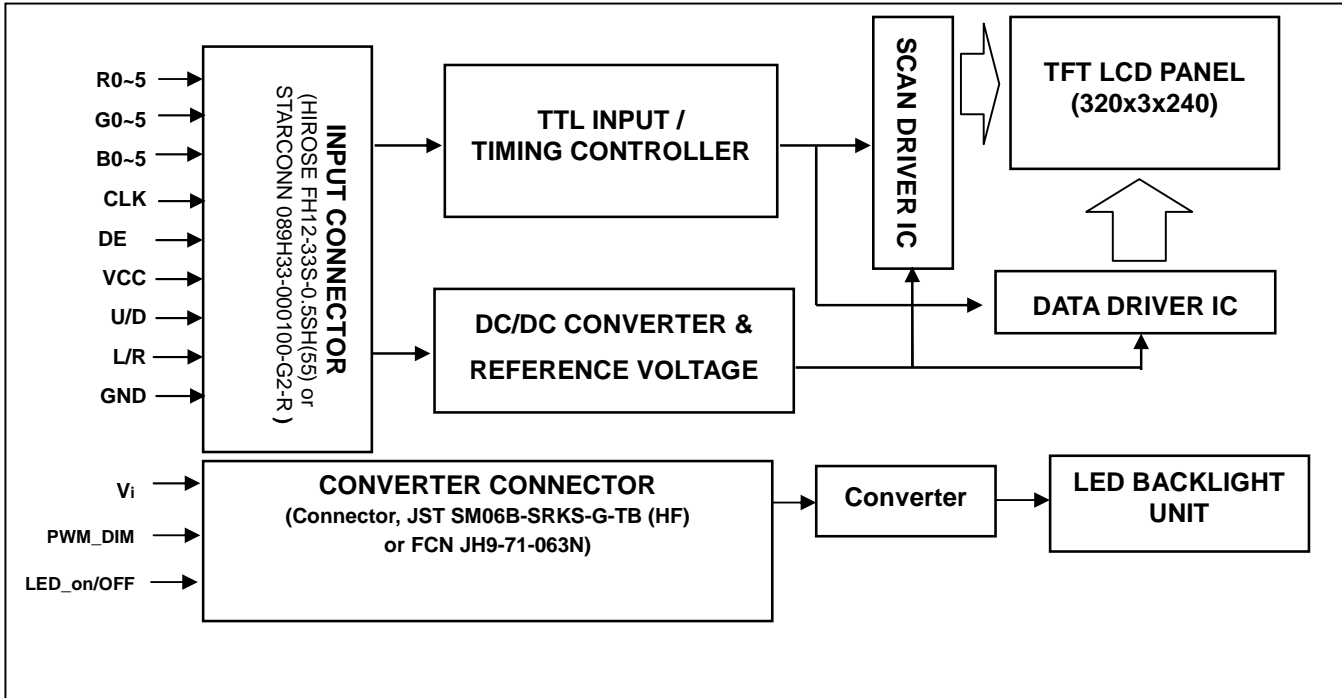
R0~5
G0~5
B0~5
CLK
DE
VCC
U/D
L/R
GND

INPUT CONNECTOR
(HIROSE FH12-33S-0.5SH(55) or STARCONN 089H33-000100-G2-R)

TTL INPUT / TIMING CONTROLLER

SCAN DRIVER IC

TFT LCD PANEL (320x3x240)

DC/DC CONVERTER & REFERENCE VOLTAGE

DATA DRIVER IC

Vi
PWM_DIM
LED_on/OFF

CONVERTER CONNECTOR
(Connector, JST SM06B-SRKS-G-TB (HF) or FCN JH9-71-063N)

Converter

LED BACKLIGHT UNIT